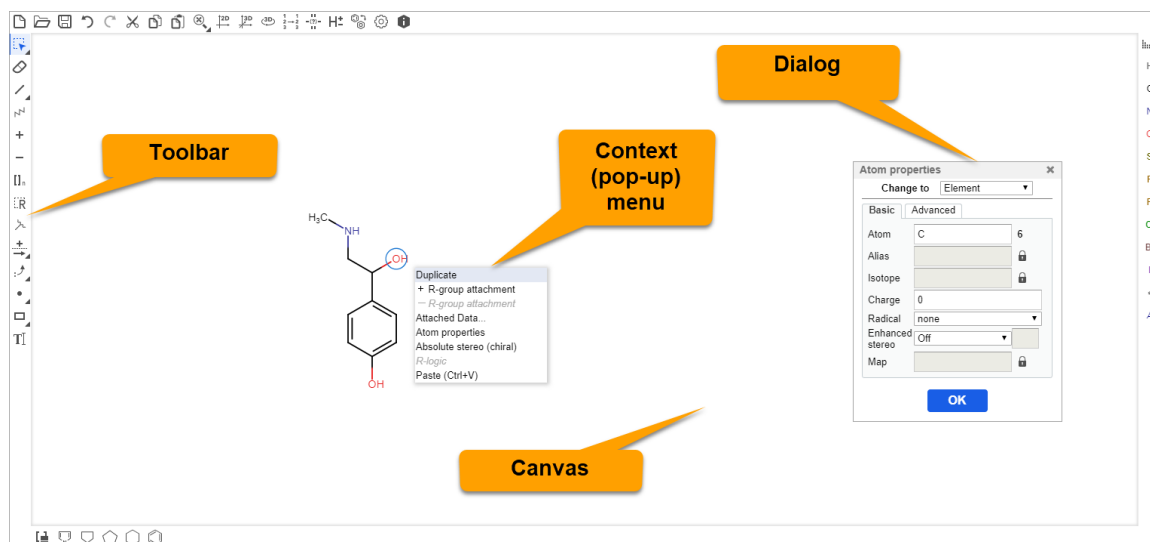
Toolbar

Context (pop-up) menu

Dialog

Canvas

$H_3C$
NH
OH
OH

Duplicate
+ R-group attachment
− R-group attachment
Attached Data...
Atom properties
Absolute stereo (chiral)
R-logic
Paste (Ctrl+V)

Atom properties ×
Change to Element
Basic Advanced
Atom C 6
Alias
Isotope
Charge 0
Radical none
Enhanced stereo Off
Map
OK

H±
T